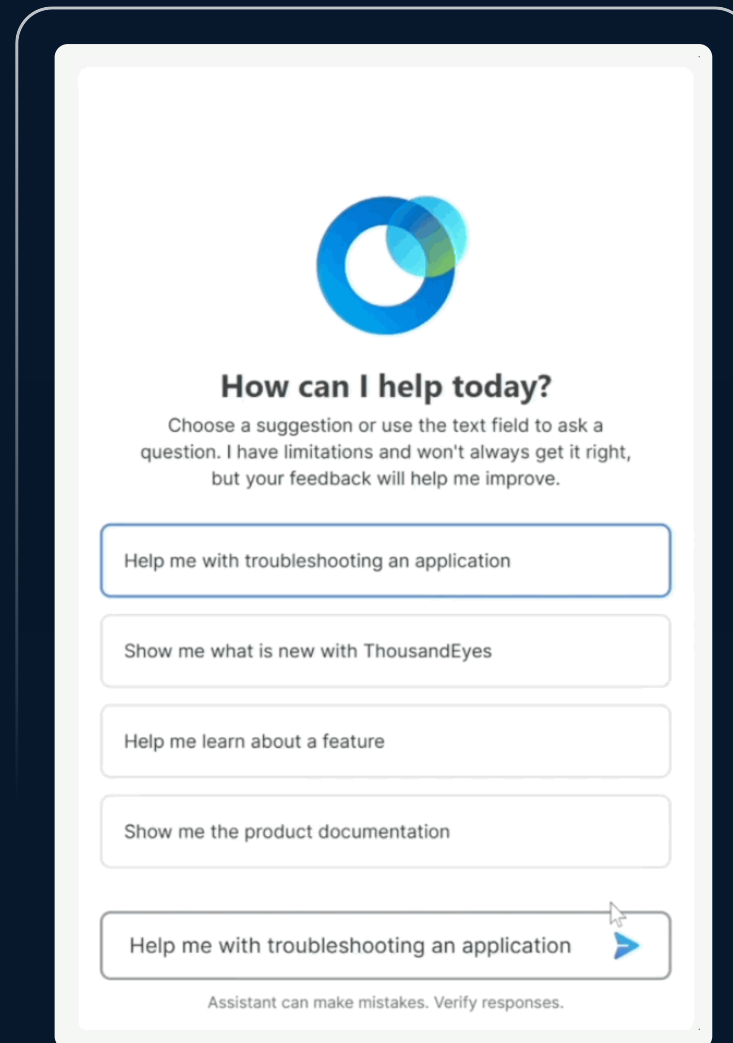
How can I help today?

Choose a suggestion or use the text field to ask a question. I have limitations and won't always get it right, but your feedback will help me improve.

Help me with troubleshooting an application

Show me what is new with ThousandEyes

Help me learn about a feature

Show me the product documentation

Help me with troubleshooting an application

Assistant can make mistakes. Verify responses.